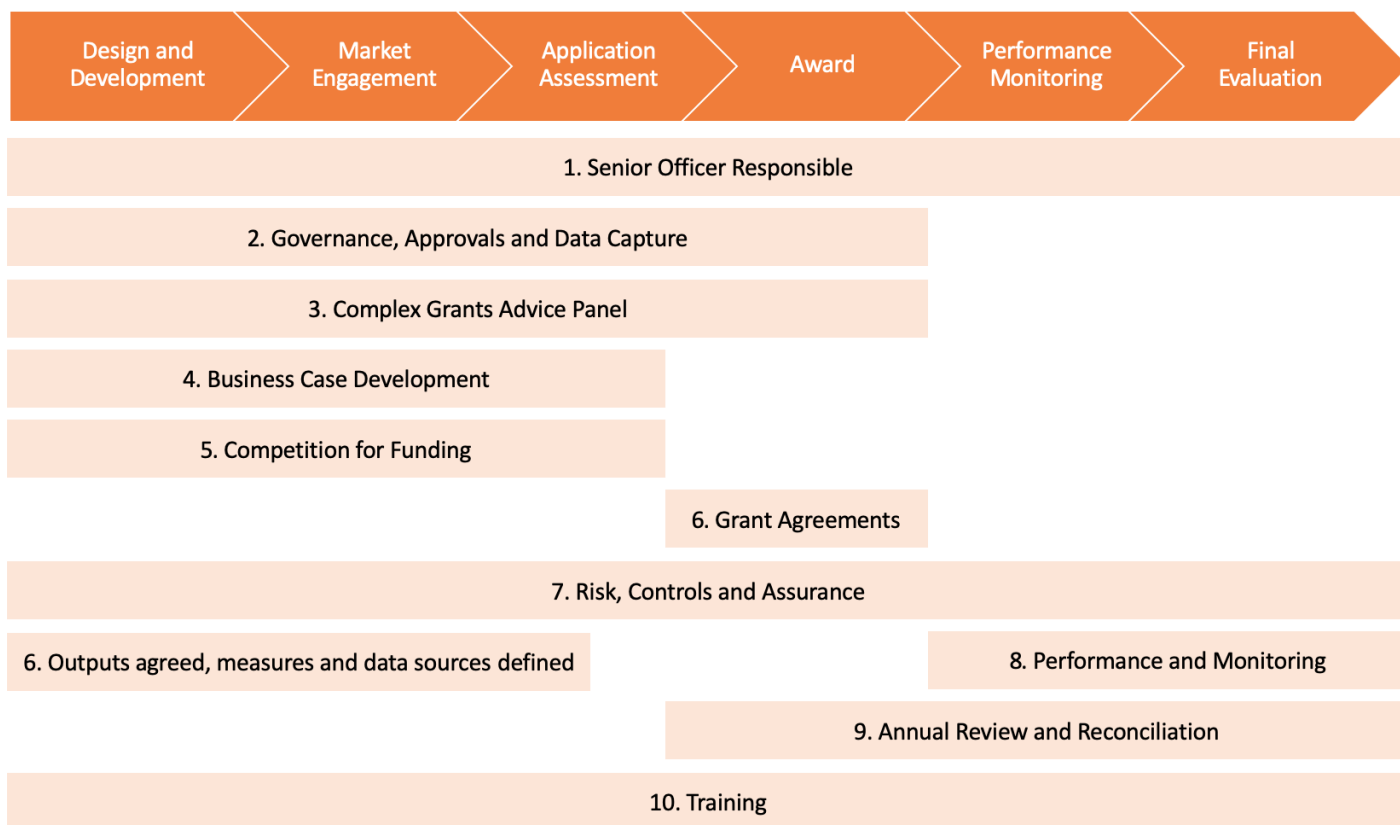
Design and Development

Market Engagement

Application Assessment

Award

Performance Monitoring

Final Evaluation

1. Senior Officer Responsible

2. Governance, Approvals and Data Capture

3. Complex Grants Advice Panel

4. Business Case Development

5. Competition for Funding

6. Grant Agreements

7. Risk, Controls and Assurance

6. Outputs agreed, measures and data sources defined

8. Performance and Monitoring

9. Annual Review and Reconciliation

10. Training